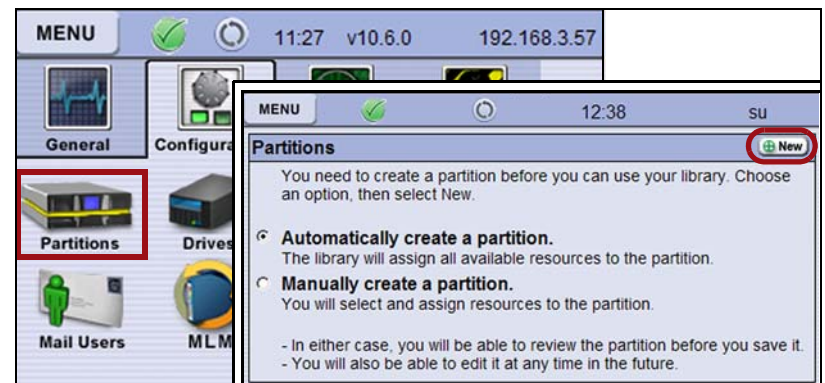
MENU 11:27 v10.6.0 192.168.3.57

General Configura

Partitions Drives

Mail Users MLM

MENU 12:38 su

Partitions New

You need to create a partition before you can use your library. Choose an option, then select New.

Automatically create a partition.
The library will assign all available resources to the partition.

Manually create a partition.
You will select and assign resources to the partition.

- In either case, you will be able to review the partition before you save it.
- You will also be able to edit it at any time in the future.